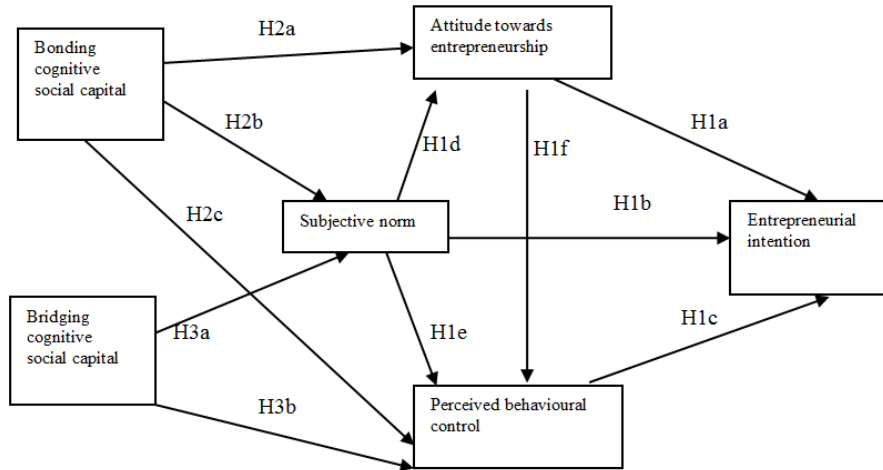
Bonding cognitive social capital

H2a

Attitude towards entrepreneurship

H2b

H1d

H1f

H1a

H2c

Subjective norm

H1b

Entrepreneurial intention

Bridging cognitive social capital

H3a

H1e

H1c

H3b

Perceived behavioural control